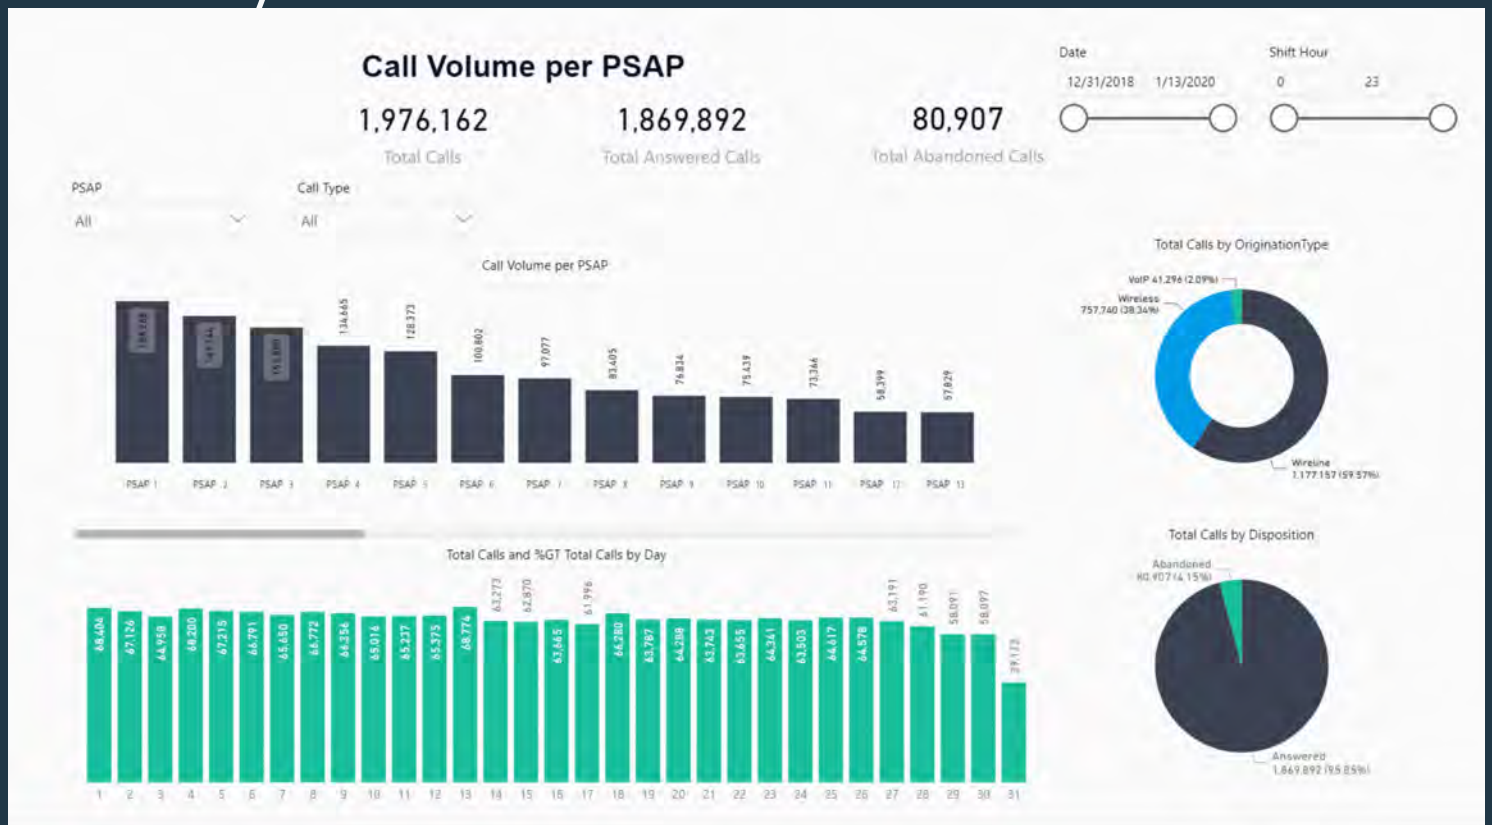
Call Volume per PSAP

1,976,162
Total Calls

1,869,892
Total Answered Calls

80,907
Total Abandoned Calls

Date
12/31/2018 1/13/2020

Shift Hour
0 23

PSAP
All

Call Type
All

Call Volume per PSAP

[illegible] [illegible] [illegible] 134,665 128,373 100,802 97,077 83,405 76,834 75,439 73,366 58,399 57,829

PSAP 1 PSAP 2 PSAP 3 PSAP 4 PSAP 5 PSAP 6 PSAP 7 PSAP 8 PSAP 9 PSAP 10 PSAP 11 PSAP 12 PSAP 13

Total Calls by OriginationType

VoIP 41,296 (2.09%)
Wireless 757,740 (38.34%)
Wireline 1,177,157 (59.57%)

Total Calls and %GT Total Calls by Day

68,404 67,126 64,958 68,200 67,215 66,791 65,650 66,772 66,256 65,016 65,237 65,375 68,774 63,273 62,870 63,665 61,996 66,280 63,787 64,288 63,743 63,655 64,341 63,503 64,617 64,578 63,191 61,190 58,091 58,097 39,123

1 2 3 4 5 6 7 8 9 10 11 12 13 14 15 16 17 18 19 20 21 22 23 24 25 26 27 28 29 30 31

Total Calls by Disposition

Abandoned 80,907 (4.15%)
Answered 1,869,892 (95.85%)